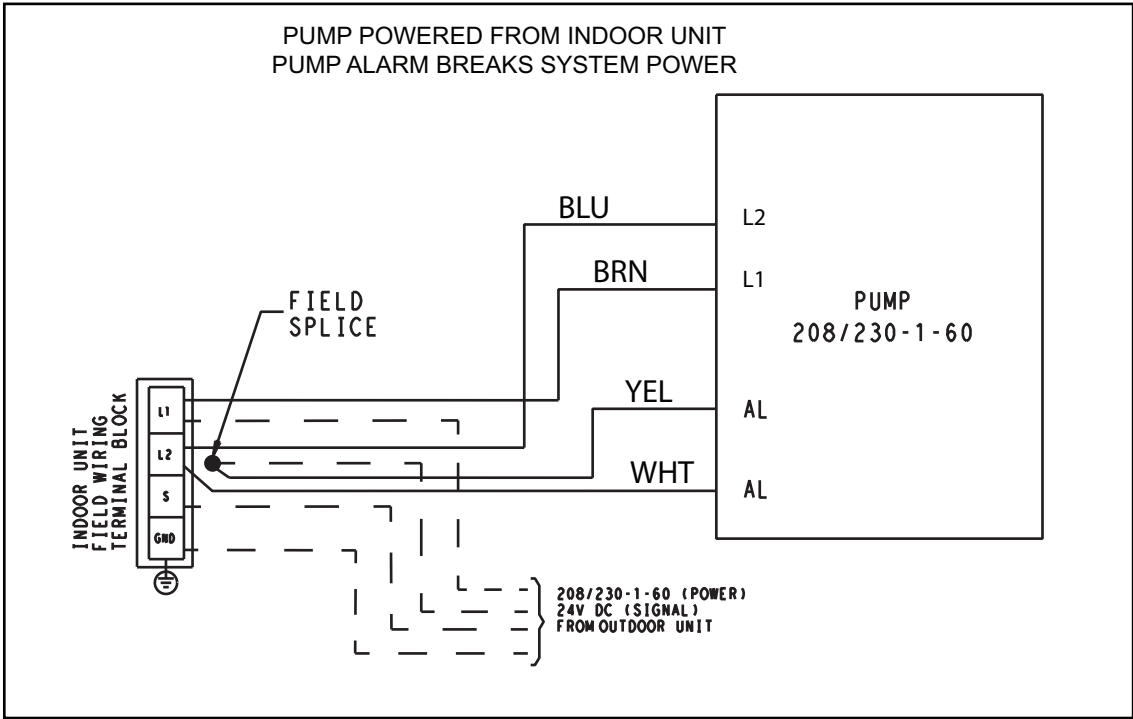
PUMP POWERED FROM INDOOR UNIT
PUMP ALARM BREAKS SYSTEM POWER

BLU
L2
BRN
L1
PUMP
208/230-1-60
FIELD SPLICE
YEL
AL
WHT
AL

INDOOR UNIT FIELD WIRING TERMINAL BLOCK
L1
L2
S
GND

208/230-1-60 (POWER)
24V DC (SIGNAL)
FROM OUTDOOR UNIT